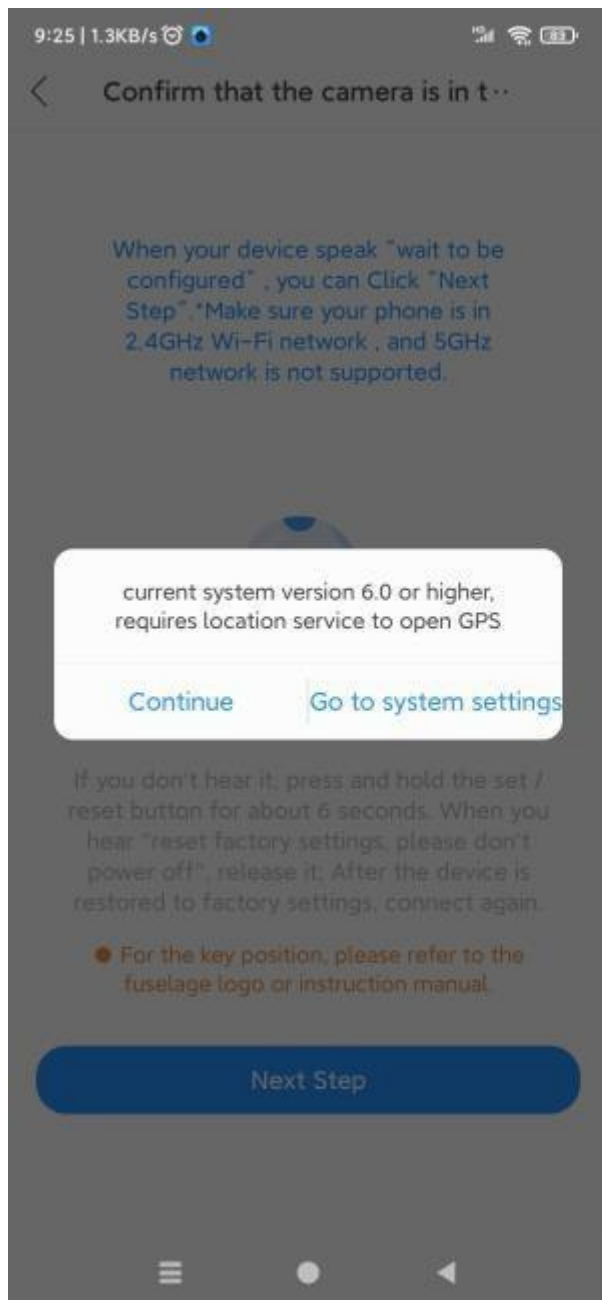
9:25 | 1.3KB/s

83

Confirm that the camera is in t··

When your device speak "wait to be configured" , you can Click "Next Step".*Make sure your phone is in 2.4GHz Wi-Fi network , and 5GHz network is not supported.

current system version 6.0 or higher, requires location service to open GPS

Continue

Go to system settings

If you don't hear it, press and hold the set / reset button for about 6 seconds. When you hear "reset factory settings, please don't power off", release it; After the device is restored to factory settings, connect again.

For the key position, please refer to the fuselage logo or instruction manual.

Next Step